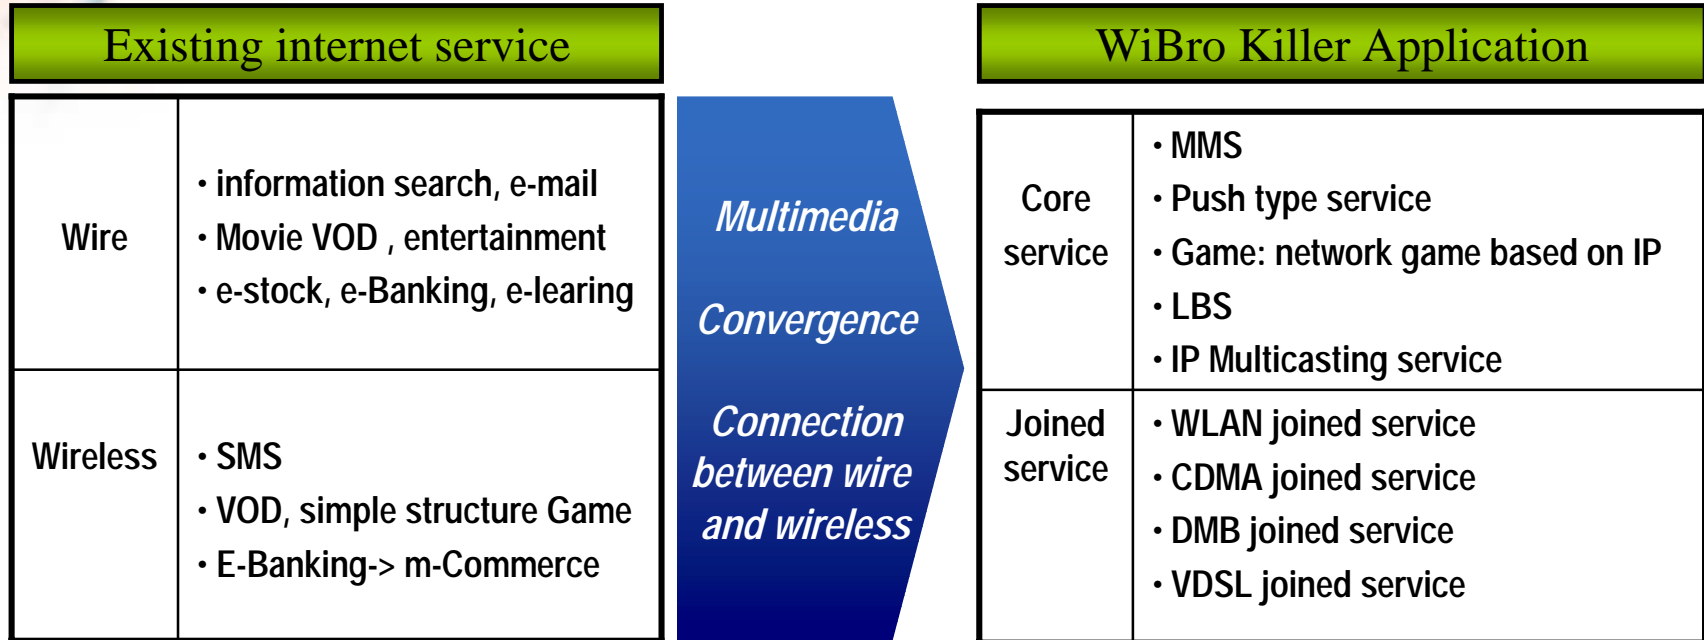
Existing internet service

| | |
|---|---|
| Wire | · information search, e-mail<br>· Movie VOD , entertainment<br>· e-stock, e-Banking, e-learing |
| Wireless | · SMS<br>· VOD, simple structure Game<br>· E-Banking-> m-Commerce |

Multimedia

Convergence

Connection between wire and wireless

WiBro Killer Application

| | |
|---|---|
| Core service | · MMS<br>· Push type service<br>· Game: network game based on IP<br>· LBS<br>· IP Multicasting service |
| Joined service | · WLAN joined service<br>· CDMA joined service<br>· DMB joined service<br>· VDSL joined service |